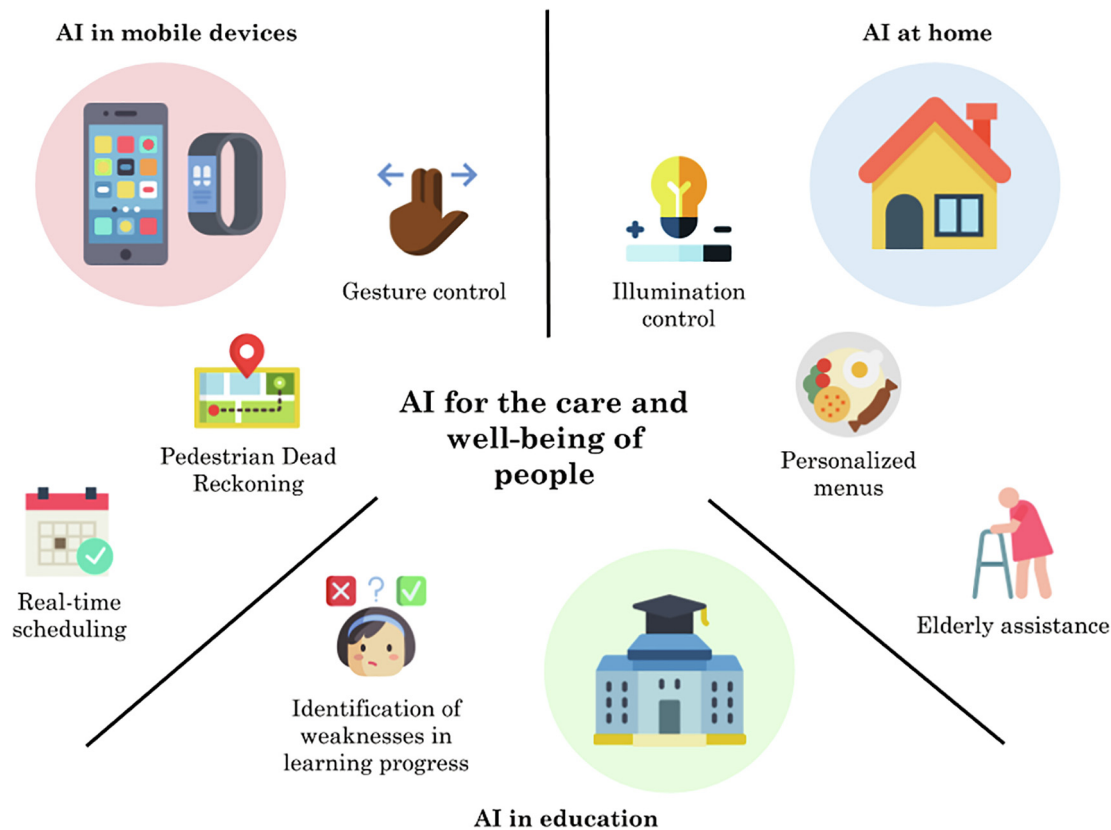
AI in mobile devices

AI at home

Gesture control

Illumination control

AI for the care and well-being of people

Pedestrian Dead Reckoning

Personalized menus

Real-time scheduling

Elderly assistance

Identification of weaknesses in learning progress

AI in education